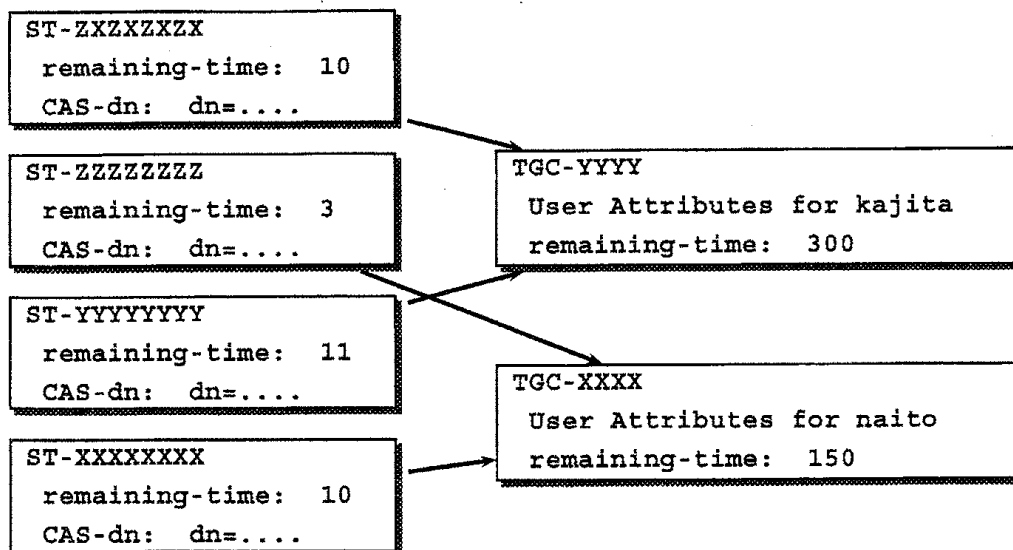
ST-ZXZXZXZX
remaining-time: 10
CAS-dn: dn=....

ST-ZZZZZZZZ
remaining-time: 3
CAS-dn: dn=....

ST-YYYYYYYY
remaining-time: 11
CAS-dn: dn=....

ST-XXXXXXXX
remaining-time: 10
CAS-dn: dn=....

TGC-YYYY
User Attributes for kajita
remaining-time: 300

TGC-XXXX
User Attributes for naito
remaining-time: 150